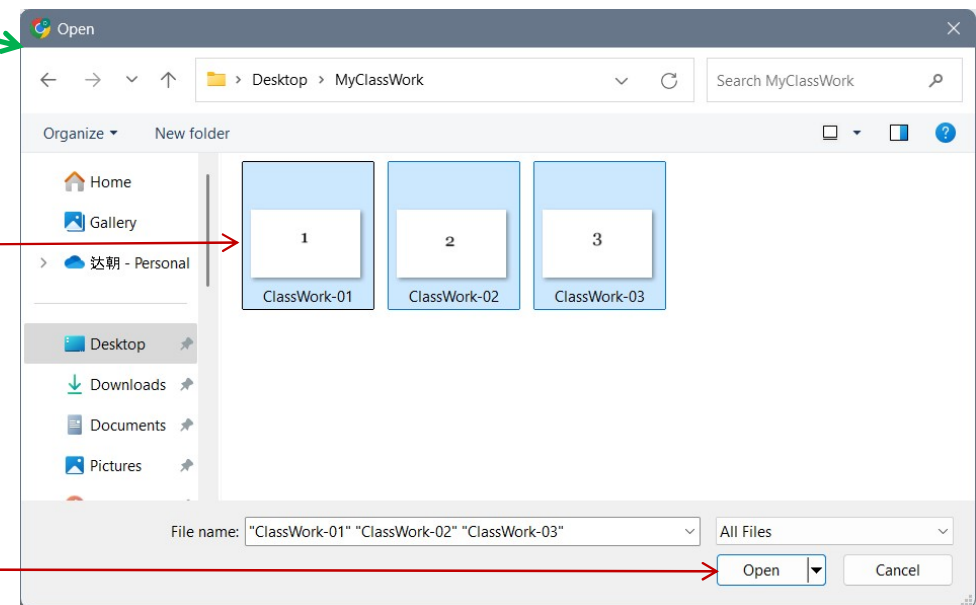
Open

Desktop > MyClassWork

Search MyClassWork

Organize ▾ New folder

Home
Gallery
达朝 - Personal

Desktop
Downloads
Documents
Pictures

1
ClassWork-01
2
ClassWork-02
3
ClassWork-03

File name: "ClassWork-01" "ClassWork-02" "ClassWork-03"
All Files

Open
Cancel